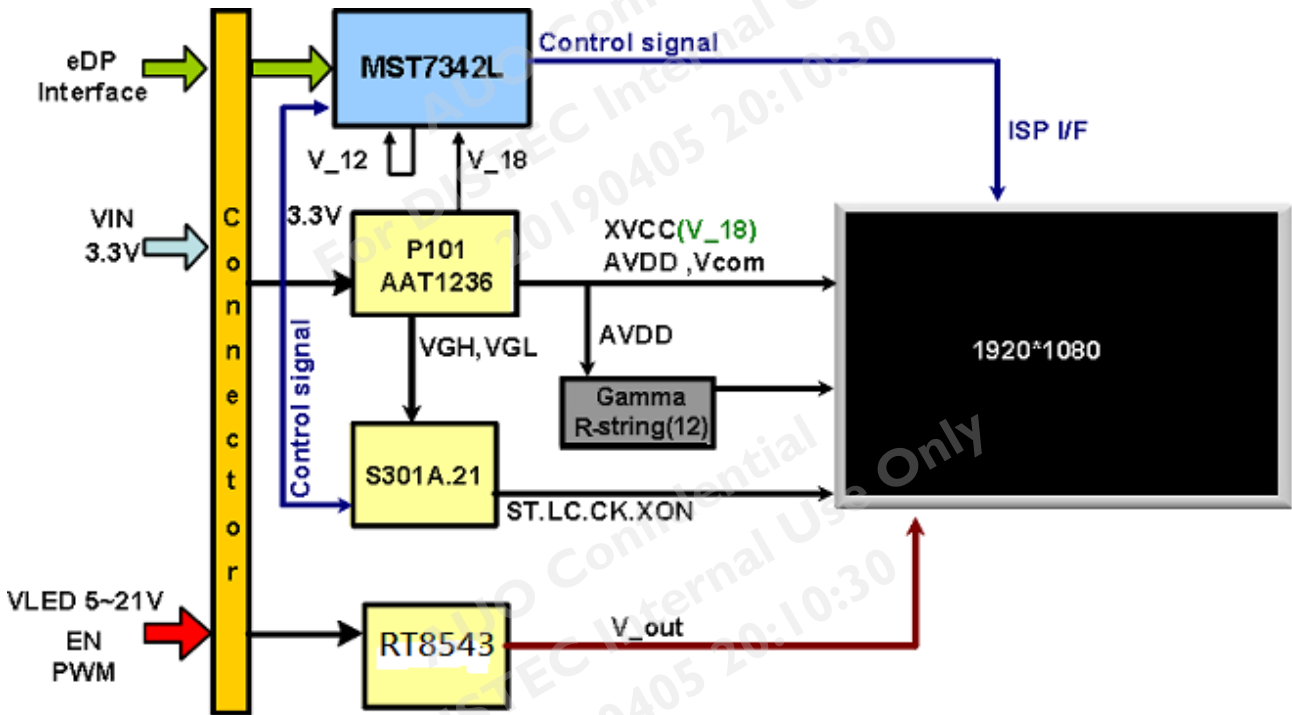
eDP Interface

MST7342L

Control signal

ISP I/F

V_12

V_18

VIN 3.3V

C
o
n
n
e
c
t
o
r

3.3V

P101
AAT1236

XVCC(V_18)
AVDD ,Vcom

AVDD

VGH,VGL

Control signal

Gamma
R-string(12)

1920*1080

S301A.21

ST.LC.CK.XON

VLED 5~21V
EN
PWM

RT8543

V_out

AUO Confidential
For DISTEC Internal Use Only
20190405 20:10:30
AUO Confidential
For DISTEC Internal Use Only
20190405 20:10:30